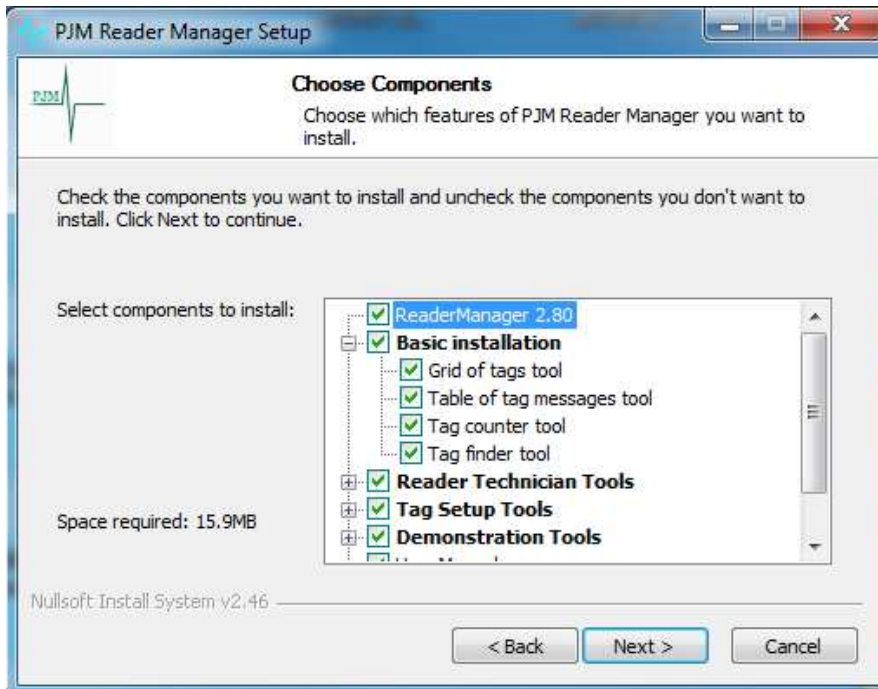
PJM Reader Manager Setup

PJM

Choose Components

Choose which features of PJM Reader Manager you want to install.

Check the components you want to install and uncheck the components you don't want to install. Click Next to continue.

Select components to install:

ReaderManager 2.80
Basic installation
Grid of tags tool
Table of tag messages tool
Tag counter tool
Tag finder tool
Reader Technician Tools
Tag Setup Tools
Demonstration Tools
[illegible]

Space required: 15.9MB

Nullsoft Install System v2.46

< Back
Next >
Cancel